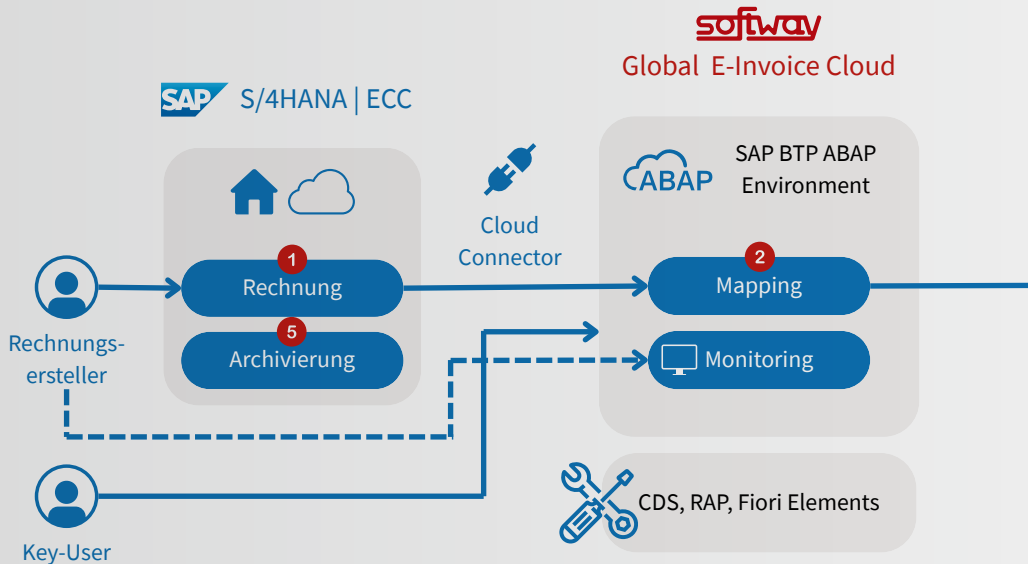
softway
Global E-Invoice Cloud

SAP S/4HANA | ECC

SAP BTP ABAP Environment

ABAP

Cloud Connector

1
Rechnung

5
Archivierung

2
Mapping

Monitoring

Rechnungsersteller

Key-User

CDS, RAP, Fiori Elements